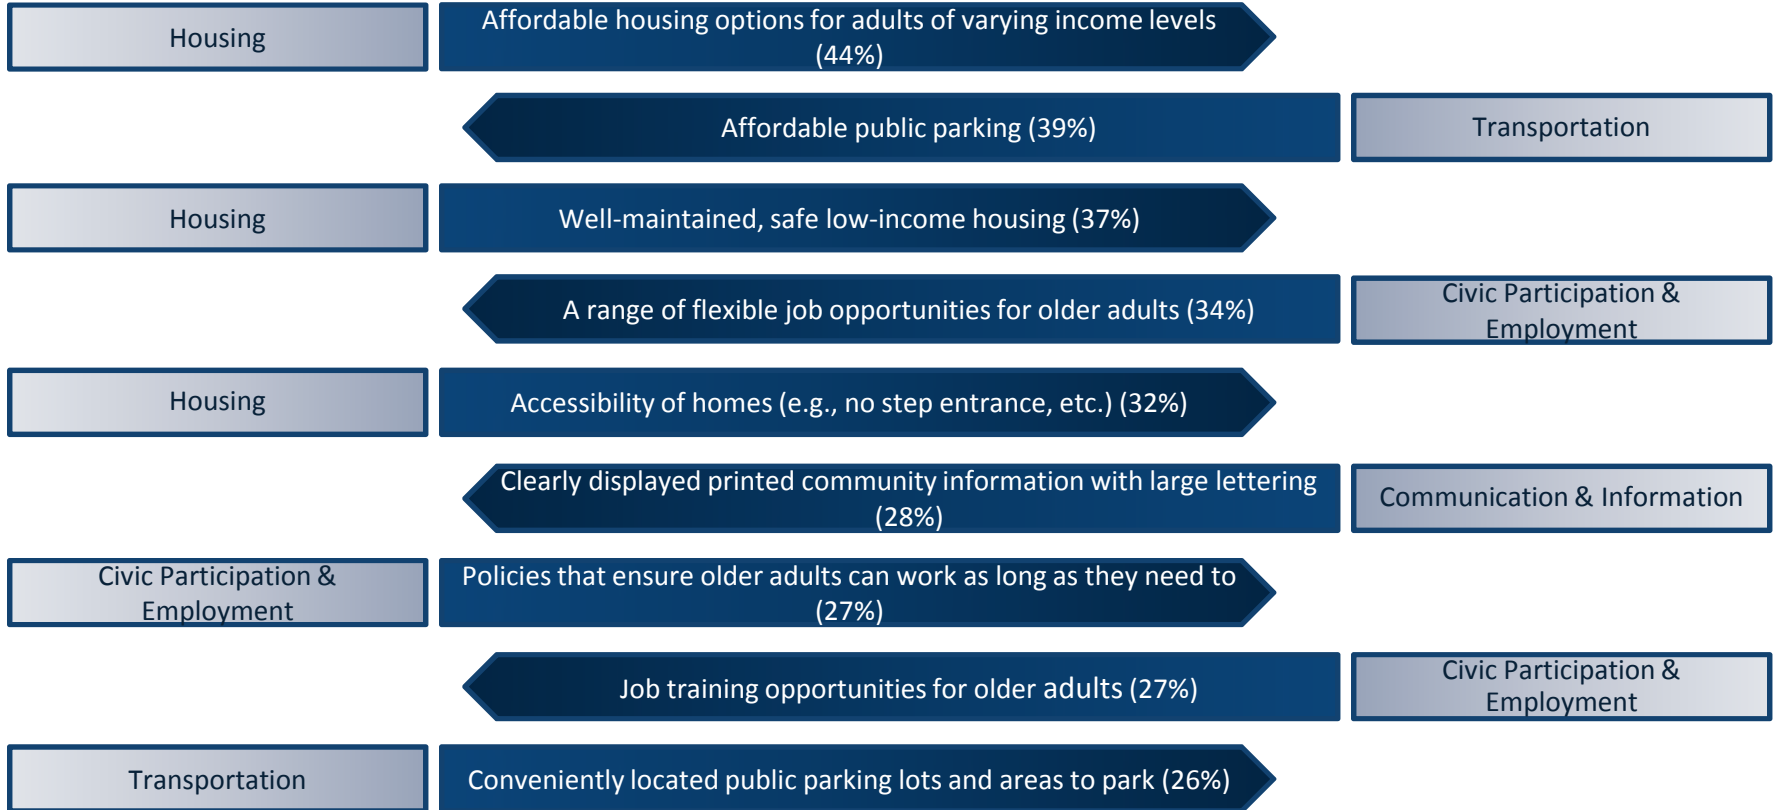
Housing

Affordable housing options for adults of varying income levels (44%)

Affordable public parking (39%)

Transportation

Housing

Well-maintained, safe low-income housing (37%)

A range of flexible job opportunities for older adults (34%)

Civic Participation & Employment

Housing

Accessibility of homes (e.g., no step entrance, etc.) (32%)

Clearly displayed printed community information with large lettering (28%)

Communication & Information

Civic Participation & Employment

Policies that ensure older adults can work as long as they need to (27%)

Job training opportunities for older adults (27%)

Civic Participation & Employment

Transportation

Conveniently located public parking lots and areas to park (26%)